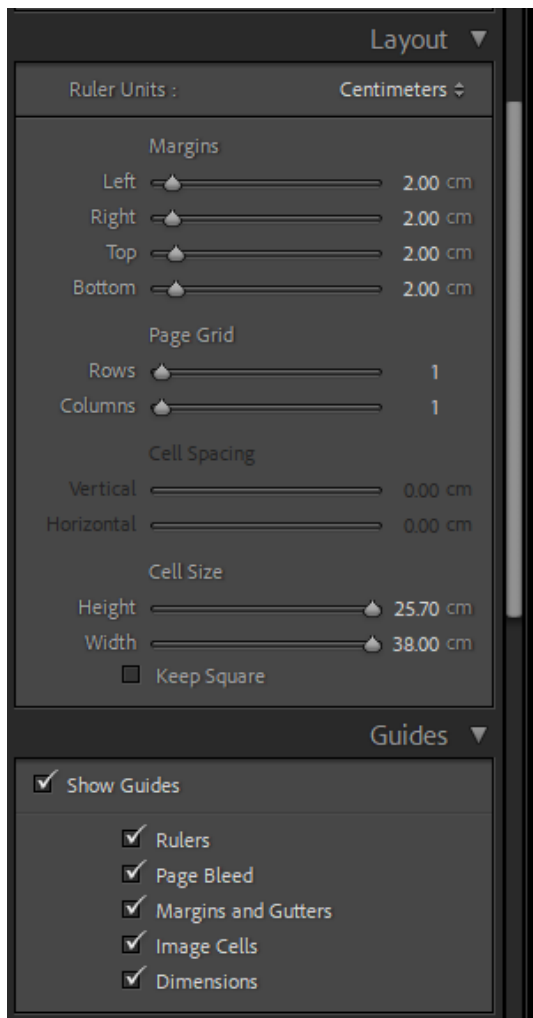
Layout ▼

Ruler Units : Centimeters ÷

Margins
Left 2.00 cm
Right 2.00 cm
Top 2.00 cm
Bottom 2.00 cm

Page Grid
Rows 1
Columns 1

Cell Spacing
Vertical 0.00 cm
Horizontal 0.00 cm

Cell Size
Height 25.70 cm
Width 38.00 cm
Keep Square

Guides ▼

Show Guides

Rulers
Page Bleed
Margins and Gutters
Image Cells
Dimensions